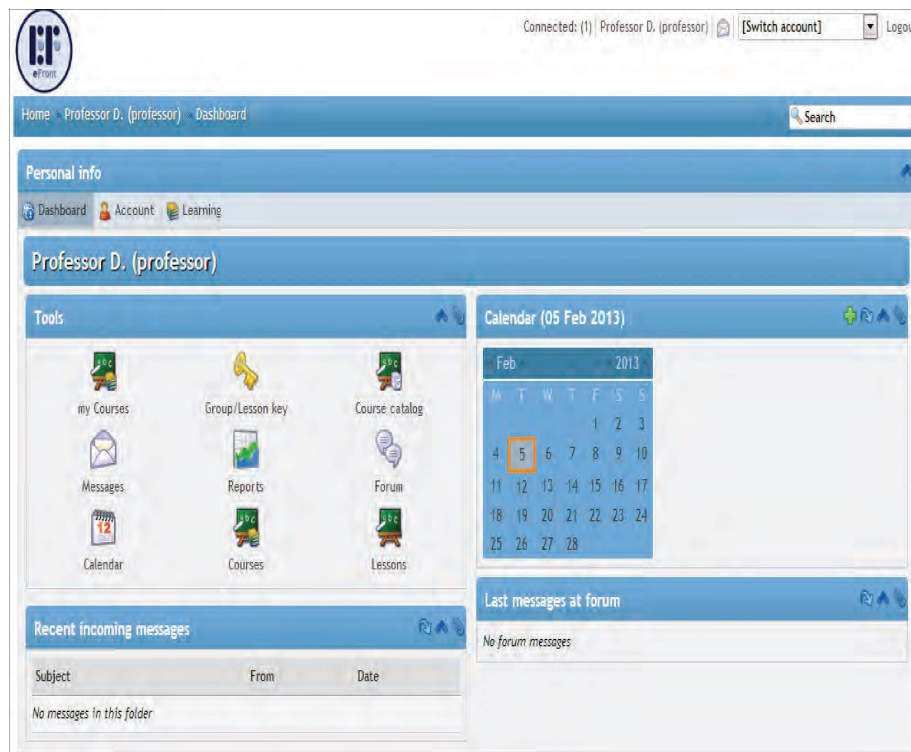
eFront

Connected: (1) | Professor D. (professor) | [Switch account] | Logo

Home » Professor D. (professor) » Dashboard

Search

Personal info

Dashboard | Account | Learning

Professor D. (professor)

Tools

my Courses | Group/Lesson key | Course catalog

Messages | Reports | Forum

12

Calendar | Courses | Lessons

Calendar (05 Feb 2013)

« Feb » « 2013 »

| M | T | W | T | F | S | S |
|---|---|---|---|---|---|---|
| | | | | 1 | 2 | 3 |
| 4 | 5 | 6 | 7 | 8 | 9 | 10 |
| 11 | 12 | 13 | 14 | 15 | 16 | 17 |
| 18 | 19 | 20 | 21 | 22 | 23 | 24 |
| 25 | 26 | 27 | 28 | | | |

Recent incoming messages

| Subject | From | Date |
|---|---|---|

No messages in this folder

Last messages at forum

No forum messages